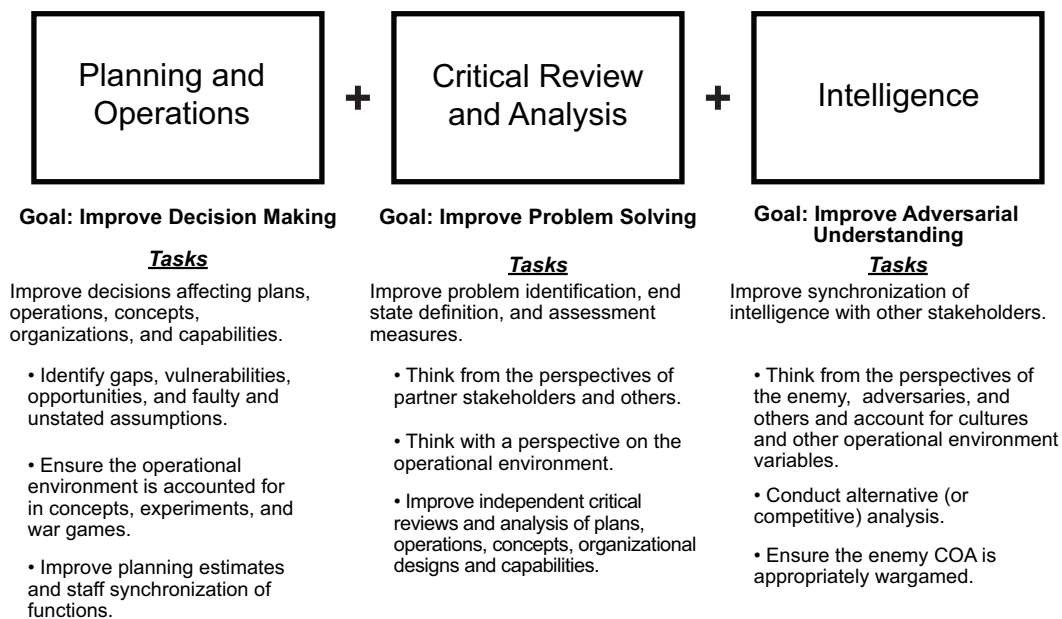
Planning and Operations

+

Critical Review and Analysis

+

Intelligence

**Goal: Improve Decision Making**

***Tasks***

Improve decisions affecting plans, operations, concepts, organizations, and capabilities.

• Identify gaps, vulnerabilities, opportunities, and faulty and unstated assumptions.

• Ensure the operational environment is accounted for in concepts, experiments, and war games.

• Improve planning estimates and staff synchronization of functions.

**Goal: Improve Problem Solving**

***Tasks***

Improve problem identification, end state definition, and assessment measures.

• Think from the perspectives of partner stakeholders and others.

• Think with a perspective on the operational environment.

• Improve independent critical reviews and analysis of plans, operations, concepts, organizational designs and capabilities.

**Goal: Improve Adversarial Understanding**

***Tasks***

Improve synchronization of intelligence with other stakeholders.

• Think from the perspectives of the enemy, adversaries, and others and account for cultures and other operational environment variables.

• Conduct alternative (or competitive) analysis.

• Ensure the enemy COA is appropriately wargamed.